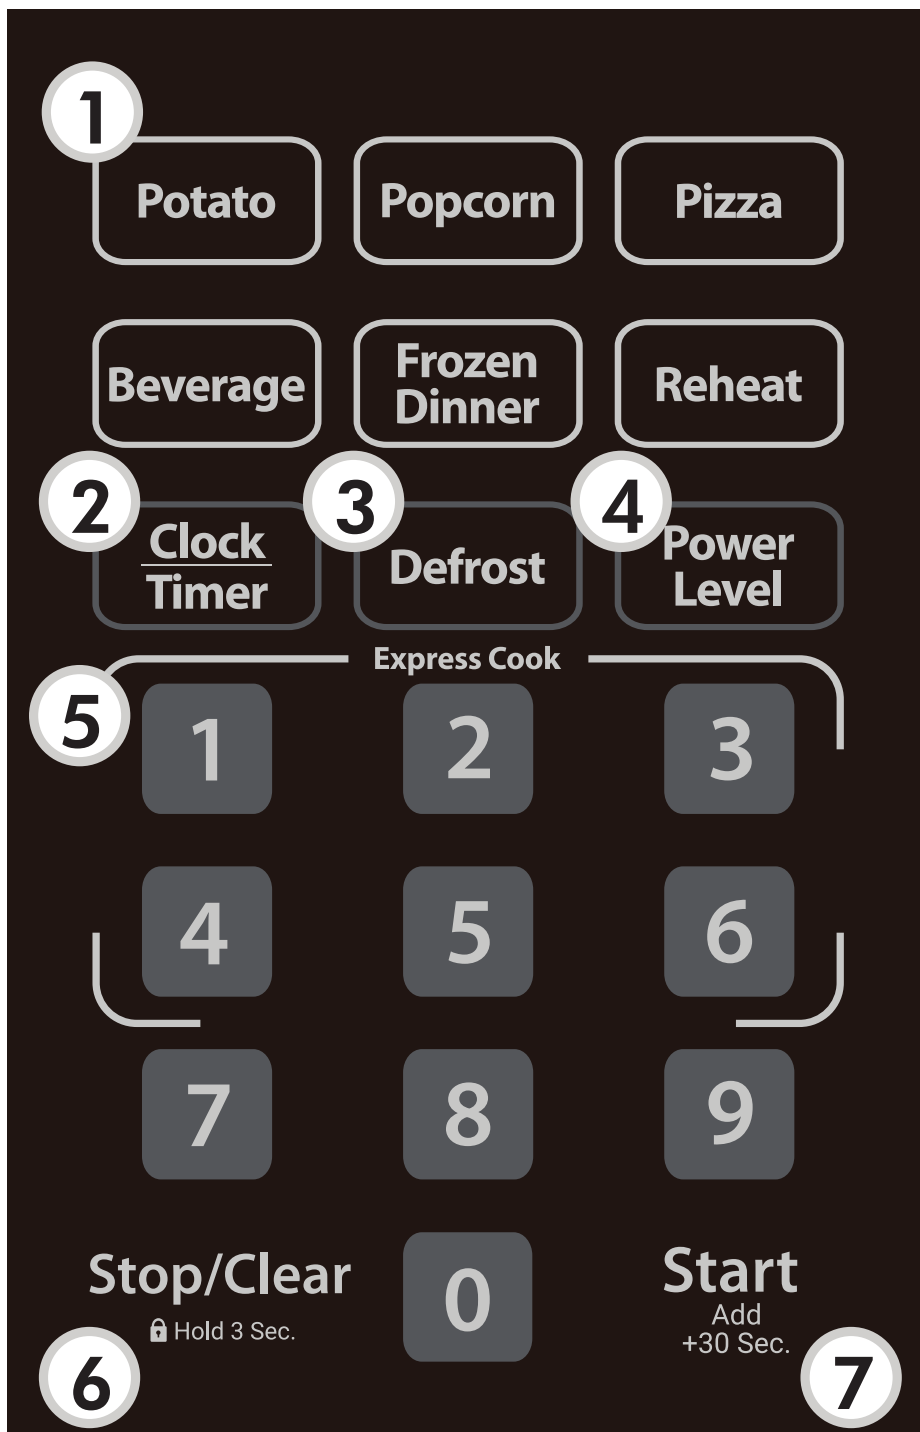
1

Potato

Popcorn

Pizza

Beverage

Frozen Dinner

Reheat

2

Clock
Timer

3

Defrost

4

Power Level

Express Cook

5

1

2

3

4

5

6

7

8

9

Stop/Clear

Hold 3 Sec.

0

Start

Add +30 Sec.

6

7